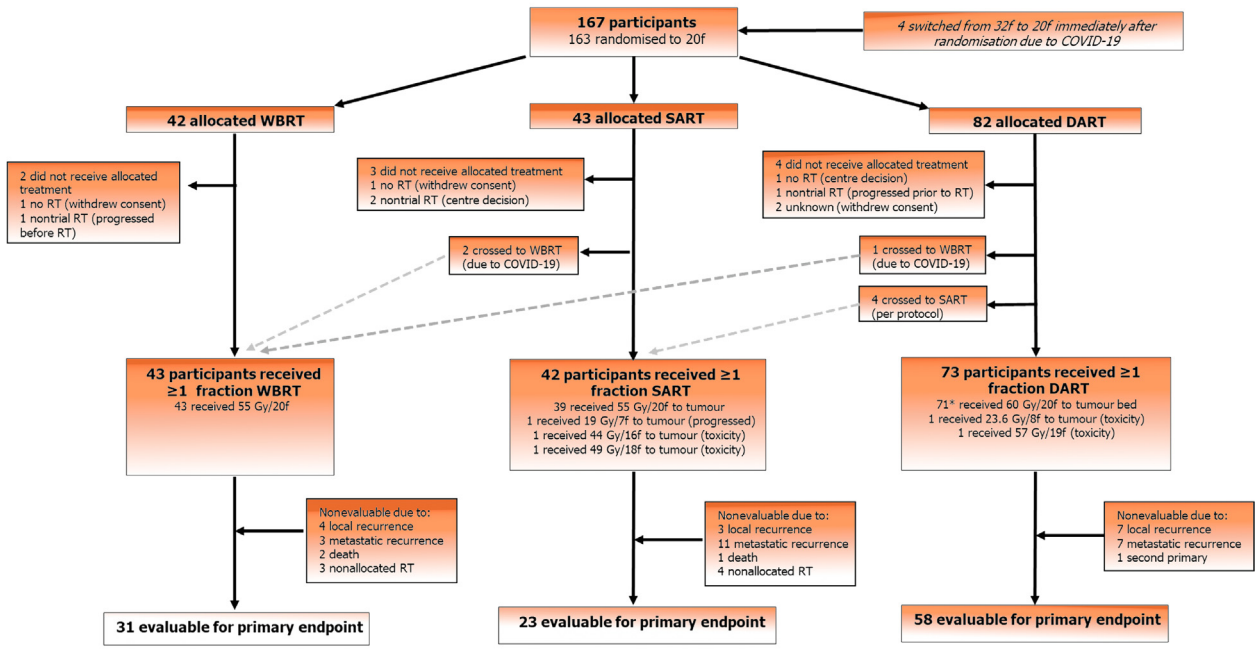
**167 participants**
163 randomised to 20f

*4 switched from 32f to 20f immediately after randomisation due to COVID-19*

**42 allocated WBRT**

**43 allocated SART**

**82 allocated DART**

2 did not receive allocated treatment
1 no RT (withdrew consent)
1 nontrial RT (progressed before RT)

3 did not receive allocated treatment
1 no RT (withdrew consent)
2 nontrial RT (centre decision)

4 did not receive allocated treatment
1 no RT (centre decision)
1 nontrial RT (progressed prior to RT)
2 unknown (withdrew consent)

2 crossed to WBRT
(due to COVID-19)

1 crossed to WBRT
(due to COVID-19)

4 crossed to SART
(per protocol)

**43 participants received ≥1 fraction WBRT**
43 received 55 Gy/20f

**42 participants received ≥1 fraction SART**
39 received 55 Gy/20f to tumour
1 received 19 Gy/7f to tumour (progressed)
1 received 44 Gy/16f to tumour (toxicity)
1 received 49 Gy/18f to tumour (toxicity)

**73 participants received ≥1 fraction DART**
71* received 60 Gy/20f to tumour bed
1 received 23.6 Gy/8f to tumour (toxicity)
1 received 57 Gy/19f (toxicity)

Nonevaluable due to:
4 local recurrence
3 metastatic recurrence
2 death
3 nonallocated RT

Nonevaluable due to:
3 local recurrence
11 metastatic recurrence
1 death
4 nonallocated RT

Nonevaluable due to:
7 local recurrence
7 metastatic recurrence
1 second primary

**31 evaluable for primary endpoint**

**23 evaluable for primary endpoint**

**58 evaluable for primary endpoint**